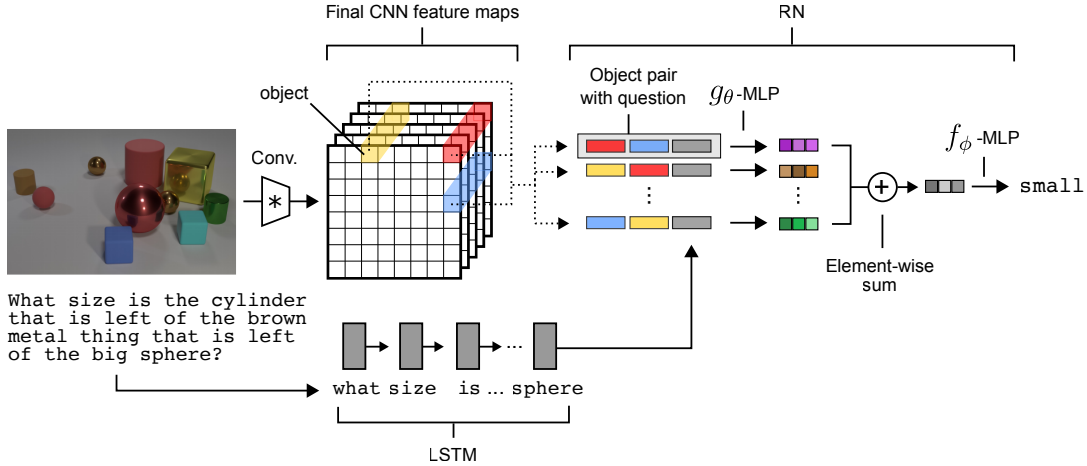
Final CNN feature maps

RN

object

Object pair with question

$g_{\theta}$-MLP

$f_{\phi}$-MLP

Conv.

$*$

small

Element-wise sum

What size is the cylinder that is left of the brown metal thing that is left of the big sphere?

what size is ... sphere

LSTM